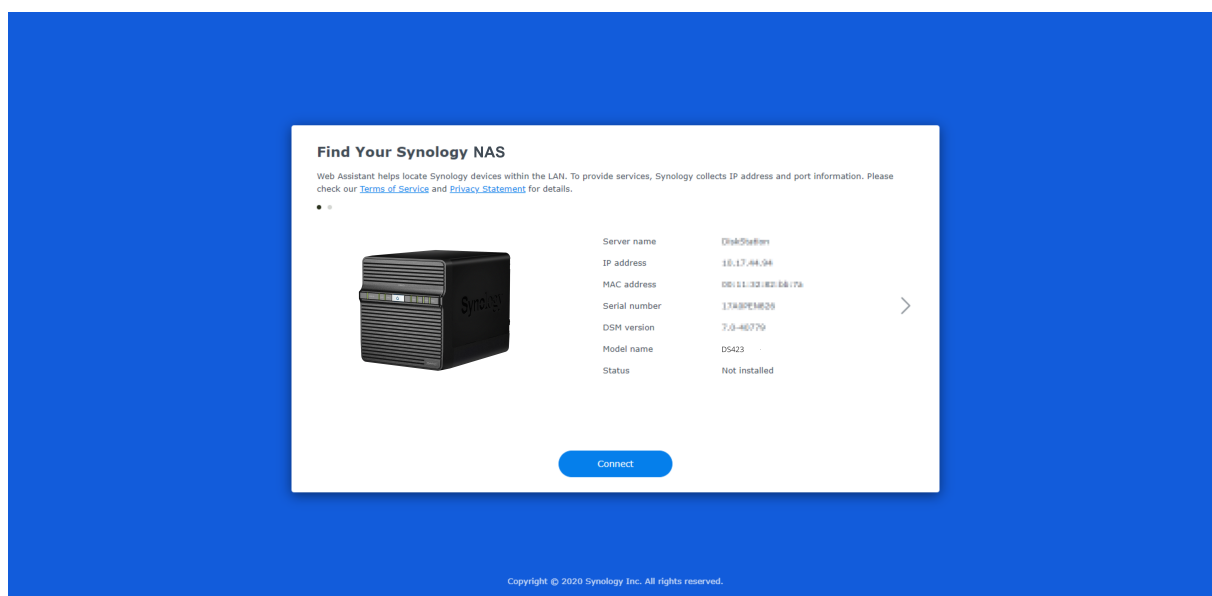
Find Your Synology NAS

Web Assistant helps locate Synology devices within the LAN. To provide services, Synology collects IP address and port information. Please check our Terms of Service and Privacy Statement for details.

Synology

| Server name | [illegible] |
|---|---|
| IP address | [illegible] |
| MAC address | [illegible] |
| Serial number | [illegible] |
| DSM version | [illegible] |
| Model name | DS423 |
| Status | Not installed |

Connect

Copyright © 2020 Synology Inc. All rights reserved.